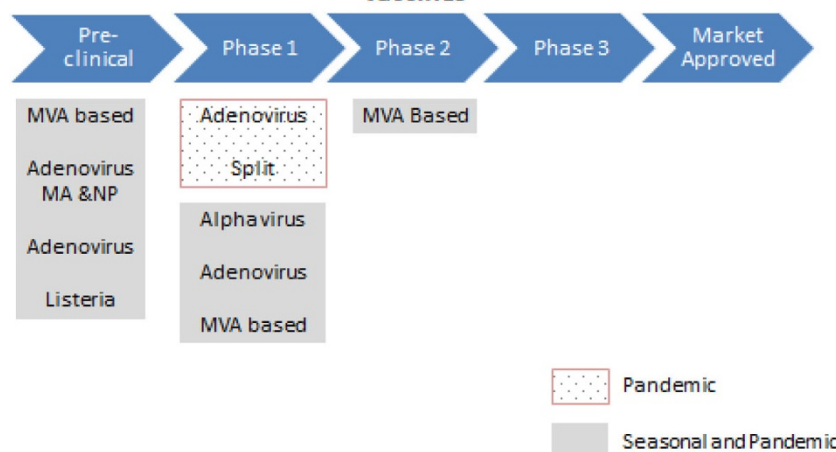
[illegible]

Pre-clinical

Phase 1

Phase 2

Phase 3

Market Approved

MVA based

Adenovirus MA &NP

Adenovirus

Listeria

Adenovirus

Split

Alphavirus

Adenovirus

MVA based

MVA Based

Pandemic

Seasonal and Pandemic